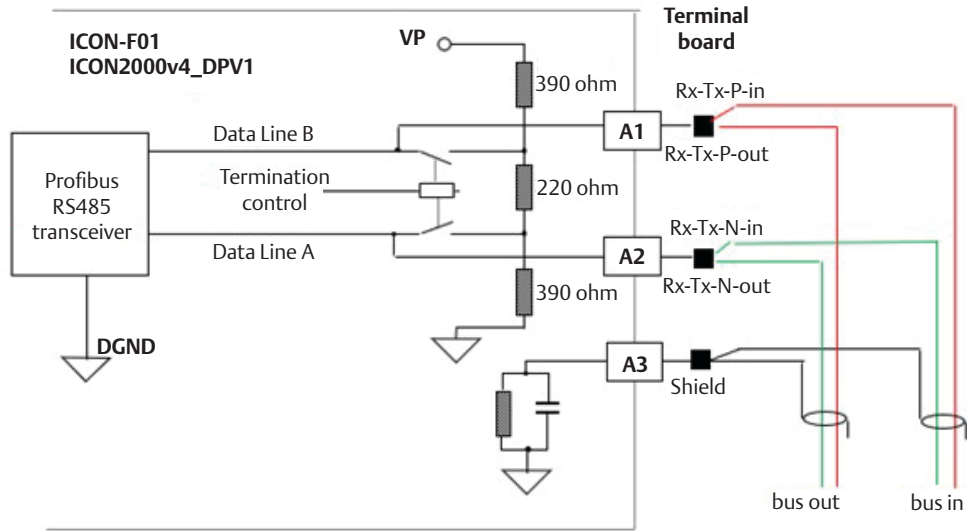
ICON-F01
ICON2000v4_DPV1

VP

Terminal board

390 ohm

Rx-Tx-P-in

Data Line B

A1

Rx-Tx-P-out

Profibus RS485 transceiver

Termination control

220 ohm

Rx-Tx-N-in

Data Line A

A2

Rx-Tx-N-out

390 ohm

DGND

A3

Shield

bus out

bus in